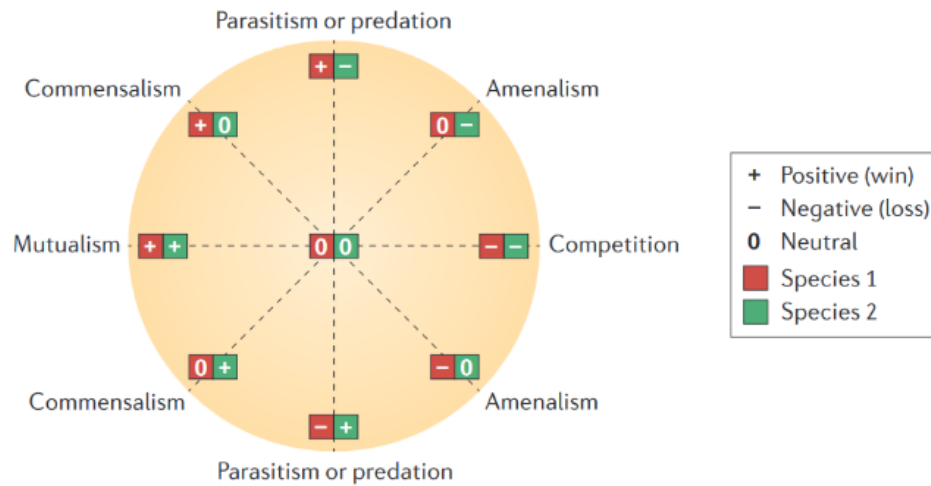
Parasitism or predation

+ −

Commensalism

+ 0

Amenalism

0 −

Mutualism

+ +

0 0

− −

Competition

0 +

Commensalism

− 0

Amenalism

− +

Parasitism or predation

+ Positive (win)
− Negative (loss)
0 Neutral
Species 1
Species 2